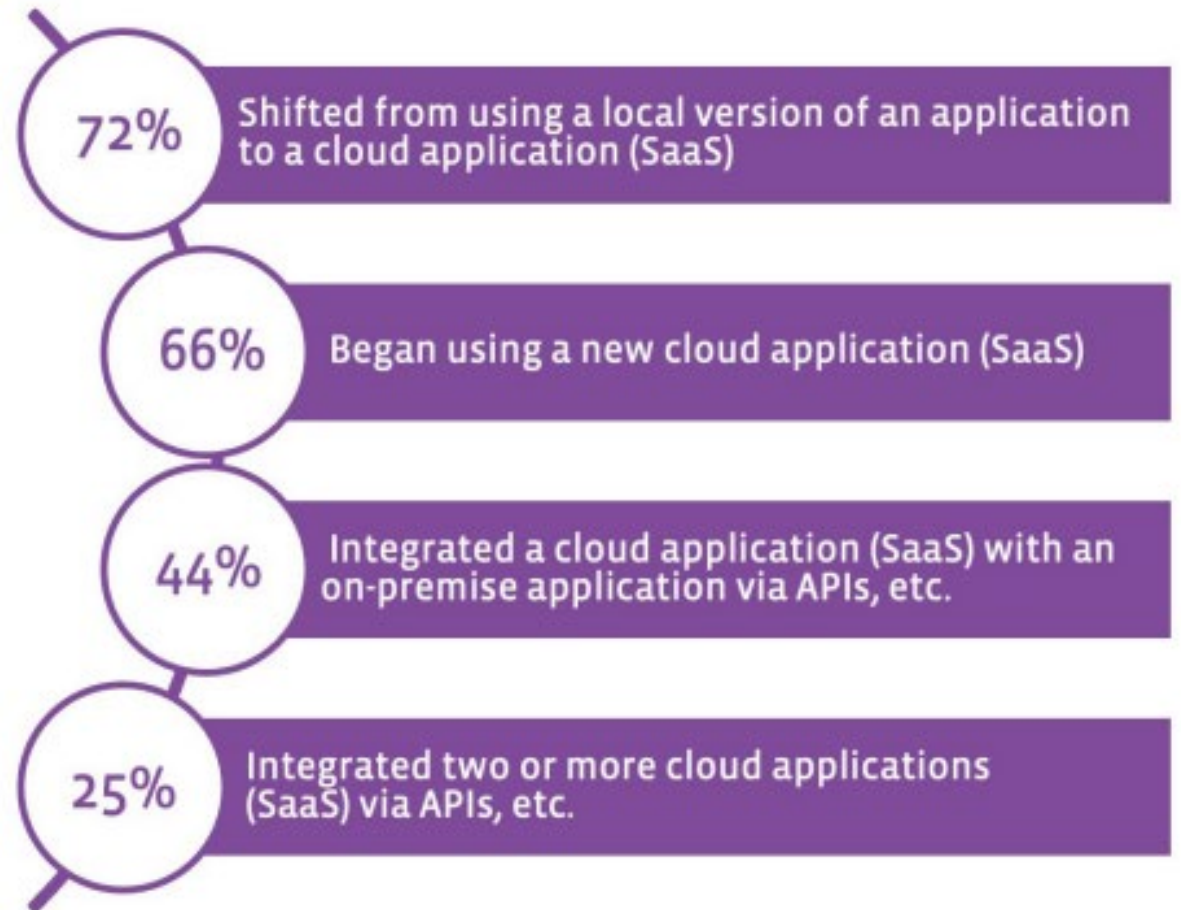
72%

Shifted from using a local version of an application to a cloud application (SaaS)

66%

Began using a new cloud application (SaaS)

44%

Integrated a cloud application (SaaS) with an on-premise application via APIs, etc.

25%

Integrated two or more cloud applications (SaaS) via APIs, etc.